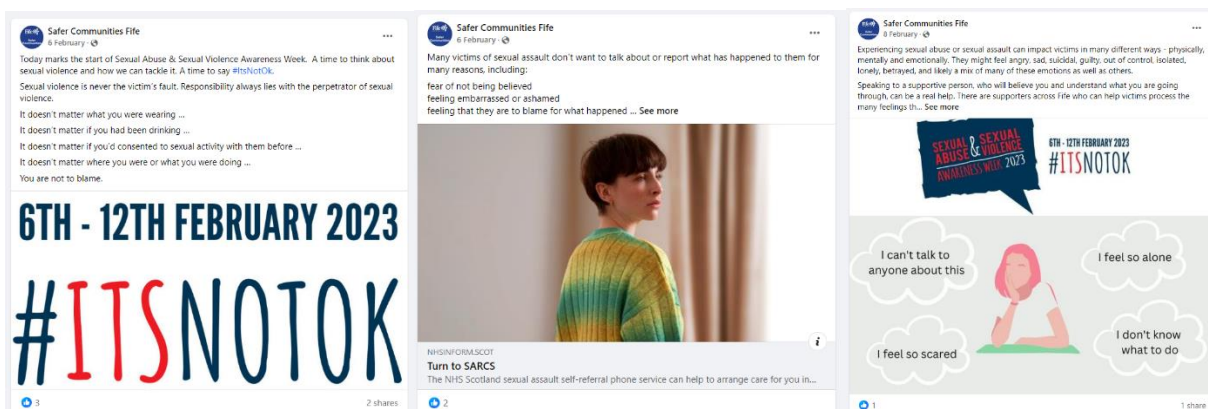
Safer Communities Fife
6 February ·

Today marks the start of Sexual Abuse & Sexual Violence Awareness Week. A time to think about sexual violence and how we can tackle it. A time to say #ItsNotOk.

Sexual violence is never the victim's fault. Responsibility always lies with the perpetrator of sexual violence.

It doesn't matter what you were wearing ...

It doesn't matter if you had been drinking ...

It doesn't matter if you'd consented to sexual activity with them before ...

It doesn't matter where you were or what you were doing ...

You are not to blame.

6TH - 12TH FEBRUARY 2023

#ITSNOTOK

3

2 shares

Safer Communities Fife
6 February ·

Many victims of sexual assault don't want to talk about or report what has happened to them for many reasons, including:

fear of not being believed
feeling embarrassed or ashamed
feeling that they are to blame for what happened ... See more

NHSINFORM.SCOT
Turn to SARCS
The NHS Scotland sexual assault self-referral phone service can help to arrange care for you in...

2

Safer Communities Fife
8 February ·

Experiencing sexual abuse or sexual assault can impact victims in many different ways - physically, mentally and emotionally. They might feel angry, sad, suicidal, guilty, out of control, isolated, lonely, betrayed, and likely a mix of many of these emotions as well as others.

Speaking to a supportive person, who will believe you and understand what you are going through, can be a real help. There are supporters across Fife who can help victims process the many feelings th... See more

SEXUAL ABUSE & SEXUAL VIOLENCE AWARENESS WEEK 2023

6TH - 12TH FEBRUARY 2023
#ITSNOTOK

I can't talk to anyone about this

I feel so alone

I feel so scared

I don't know what to do

1

1 share